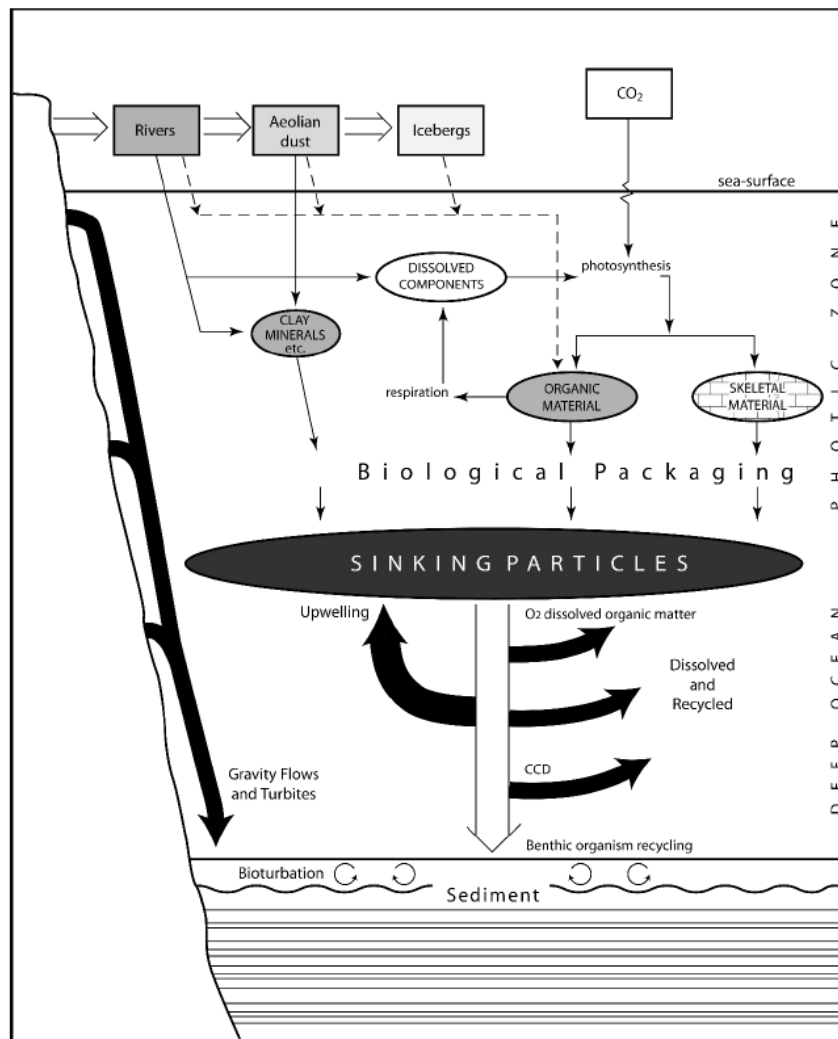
Rivers

Aeolian dust

Icebergs

$CO_2$

sea-surface

PHOTIC ZONE

DISSOLVED COMPONENTS

photosynthesis

CLAY MINERALS etc.

respiration

ORGANIC MATERIAL

SKELETAL MATERIAL

Biological Packaging

SINKING PARTICLES

Upwelling

$O_2$ dissolved organic matter

Dissolved and Recycled

DEEP OCEAN

CCD

Gravity Flows and Turbites

Benthic organism recycling

Bioturbation

Sediment